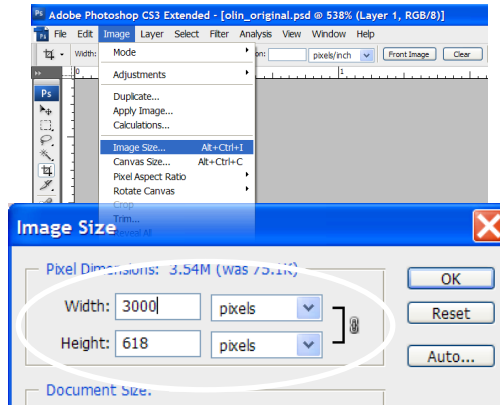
Adobe Photoshop CS3 Extended - [olin_original.psd @ 538% (Layer 1, RGB/8)]

Ps File Edit Image Layer Select Filter Analysis View Window Help

Width: on: pixels/inch Front Image Clear

Mode
Adjustments
Duplicate...
Apply Image...
Calculations...
Image Size... Alt+Ctrl+I
Canvas Size... Alt+Ctrl+C
Pixel Aspect Ratio
Rotate Canvas
Crop
Trim...
Reveal All

Image Size

Pixel Dimensions: 3.54M (was 75.1K)
Width: 3000 pixels
Height: 618 pixels

OK
Reset
Auto...

Document Size: